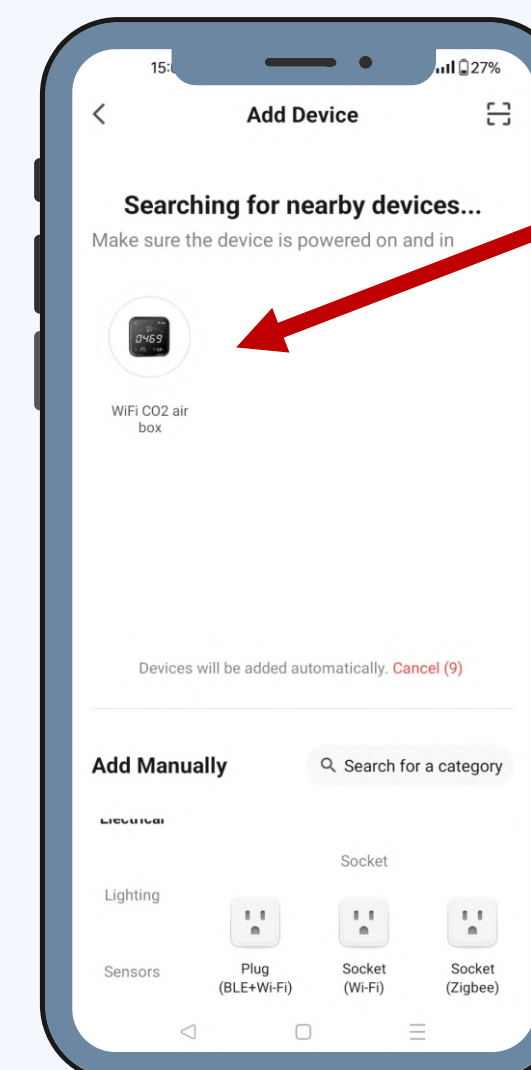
15:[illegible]

27%

<

Add Device

Searching for nearby devices...

Make sure the device is powered on and in

0469

WiFi CO2 air box

Devices will be added automatically. Cancel (9)

Add Manually

Search for a category

Electrical

Socket

Lighting

Sensors

Plug (BLE+Wi-Fi)

Socket (Wi-Fi)

Socket (Zigbee)